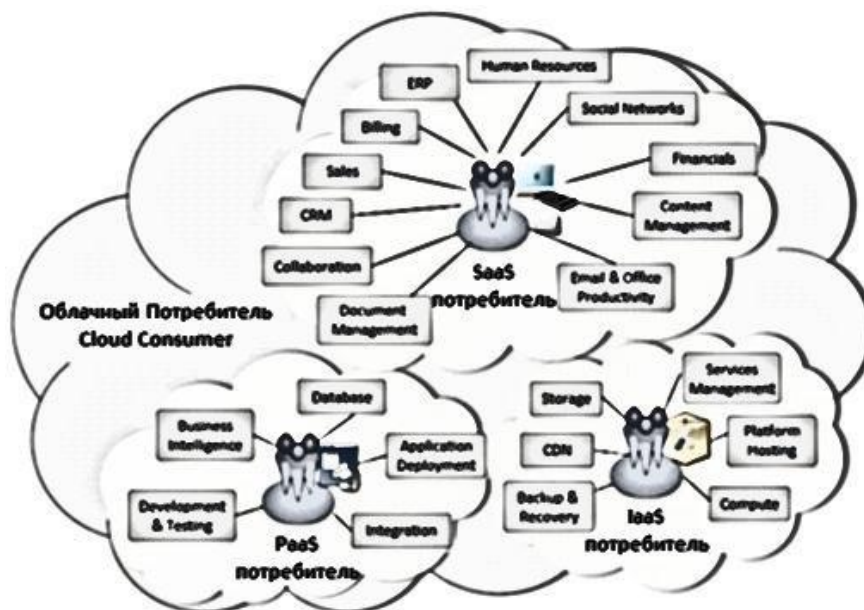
ERP

Human Resources

Billing

Social Networks

Sales

Financials

CRM

Content Management

Collaboration

SaaS потребитель

Email & Office Productivity

Облачный Потребитель
Cloud Consumer

Document Management

Database

Business Intelligence

Application Deployment

Development & Testing

Integration

PaaS потребитель

Services Management

Storage

CDN

Platform Hosting

Backup & Recovery

Compute

IaaS потребитель